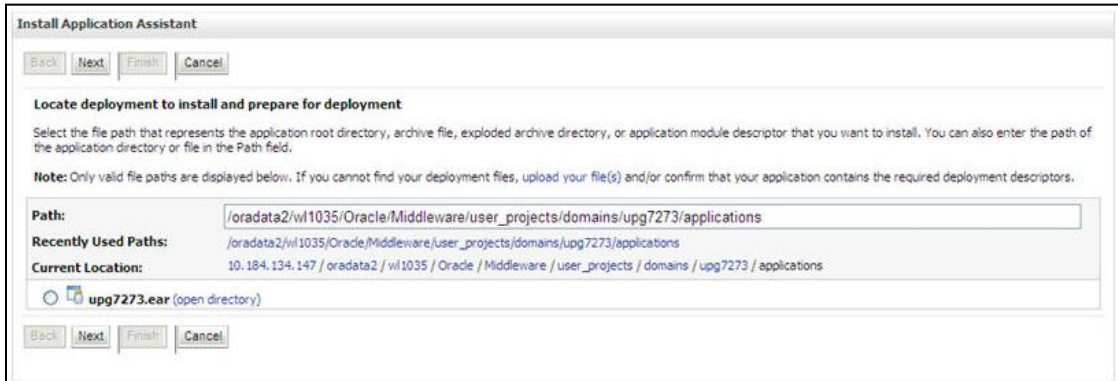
Install Application Assistant

Back Next Finish Cancel

Locate deployment to install and prepare for deployment

Select the file path that represents the application root directory, archive file, exploded archive directory, or application module descriptor that you want to install. You can also enter the path of the application directory or file in the Path field.

Note: Only valid file paths are displayed below. If you cannot find your deployment files, upload your file(s) and/or confirm that your application contains the required deployment descriptors.

| | |
|---|---|
| Path: | /oradata2/wl1035/Oracle/Middleware/user_projects/domains/upg7273/applications |
| Recently Used Paths: | /oradata2/wl1035/Oracle/Middleware/user_projects/domains/upg7273/applications |
| Current Location: | 10.184.134.147 / oradata2 / wl1035 / Oracle / Middleware / user_projects / domains / upg7273 / applications |

upg7273.ear (open directory)

Back Next Finish Cancel